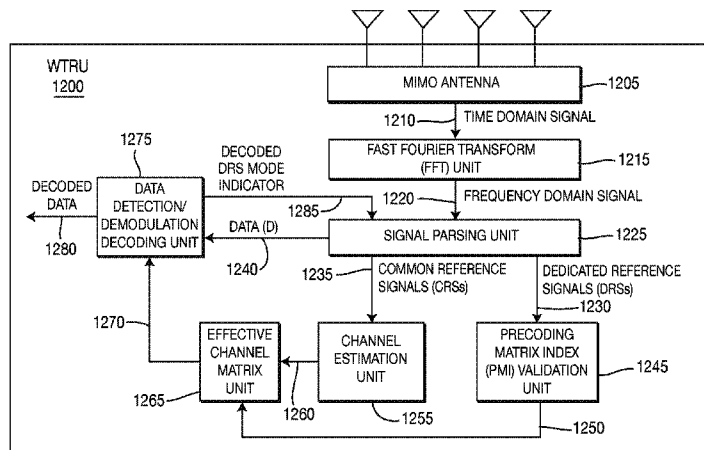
WTRU
1200

MIMO ANTENNA
1205
1210
TIME DOMAIN SIGNAL
FAST FOURIER TRANSFORM (FFT) UNIT
1215
1220
FREQUENCY DOMAIN SIGNAL
1275
DECODED DRS MODE INDICATOR
DECODED DATA
DATA DETECTION/ DEMODULATION DECODING UNIT
1285
DATA (D)
SIGNAL PARSING UNIT
1225
1280
1240
1235
COMMON REFERENCE SIGNALS (CRSs)
DEDICATED REFERENCE SIGNALS (DRSs)
1230
1270
EFFECTIVE CHANNEL MATRIX UNIT
CHANNEL ESTIMATION UNIT
PRECODING MATRIX INDEX (PMI) VALIDATION UNIT
1245
1265
1260
1255
1250